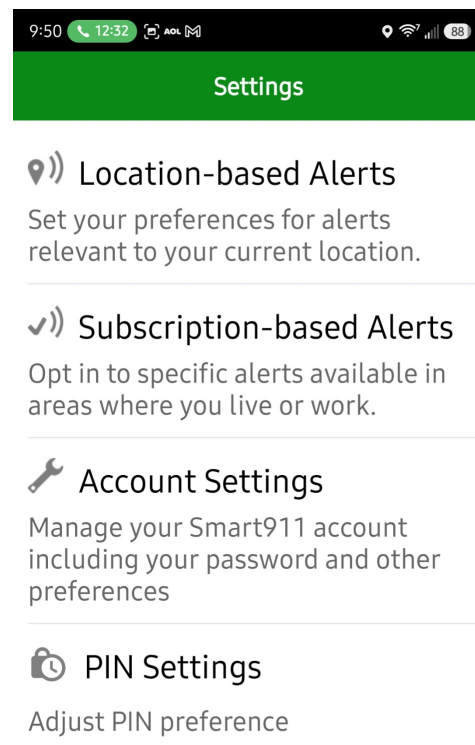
9:50 12:32 AOL 88

Settings

Location-based Alerts

Set your preferences for alerts relevant to your current location.

Subscription-based Alerts

Opt in to specific alerts available in areas where you live or work.

Account Settings

Manage your Smart911 account including your password and other preferences

PIN Settings

Adjust PIN preference